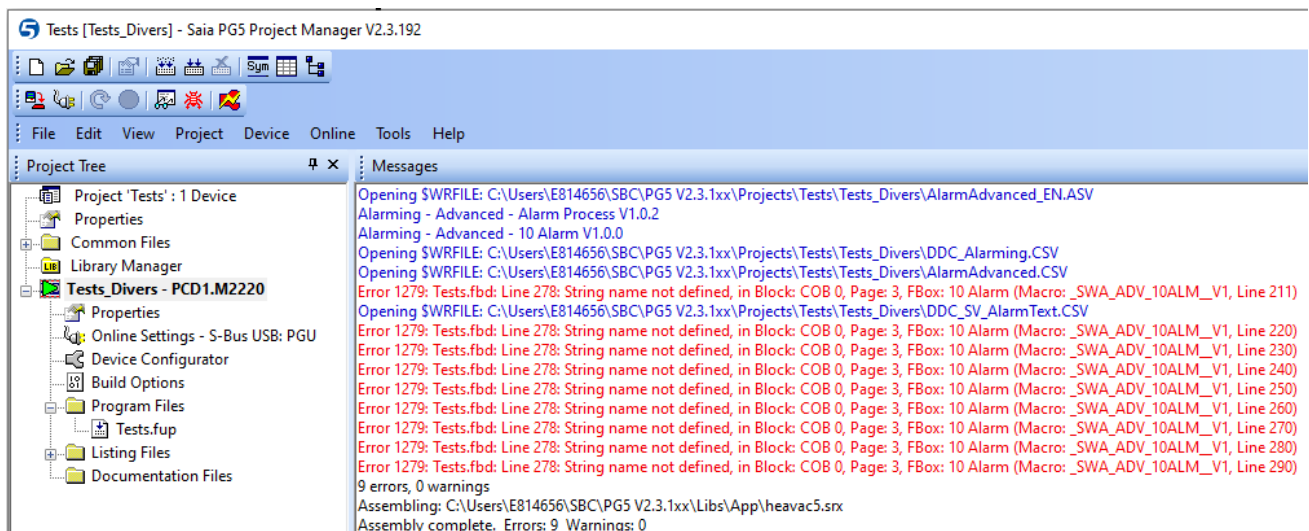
Tests [Tests_Divers] - Saia PG5 Project Manager V2.3.192

Sym

File Edit View Project Device Online Tools Help

Project Tree

Messages

Project 'Tests' : 1 Device
Properties
Common Files
Library Manager
Tests_Divers - PCD1.M2220
Properties
Online Settings - S-Bus USB: PGU
Device Configurator
Build Options
Program Files
Tests.fup
Listing Files
Documentation Files

Opening $WRFILE: C:\Users\E814656\SBC\PG5 V2.3.1xx\Projects\Tests\Tests_Divers\AlarmAdvanced_EN.ASV
Alarming - Advanced - Alarm Process V1.0.2
Alarming - Advanced - 10 Alarm V1.0.0
Opening $WRFILE: C:\Users\E814656\SBC\PG5 V2.3.1xx\Projects\Tests\Tests_Divers\DDC_Alarming.CSV
Opening $WRFILE: C:\Users\E814656\SBC\PG5 V2.3.1xx\Projects\Tests\Tests_Divers\AlarmAdvanced.CSV
Error 1279: Tests.fbd: Line 278: String name not defined, in Block: COB 0, Page: 3, FBox: 10 Alarm (Macro: _SWA_ADV_10ALM__V1, Line 211)
Opening $WRFILE: C:\Users\E814656\SBC\PG5 V2.3.1xx\Projects\Tests\Tests_Divers\DDC_SV_AlarmText.CSV
Error 1279: Tests.fbd: Line 278: String name not defined, in Block: COB 0, Page: 3, FBox: 10 Alarm (Macro: _SWA_ADV_10ALM__V1, Line 220)
Error 1279: Tests.fbd: Line 278: String name not defined, in Block: COB 0, Page: 3, FBox: 10 Alarm (Macro: _SWA_ADV_10ALM__V1, Line 230)
Error 1279: Tests.fbd: Line 278: String name not defined, in Block: COB 0, Page: 3, FBox: 10 Alarm (Macro: _SWA_ADV_10ALM__V1, Line 240)
Error 1279: Tests.fbd: Line 278: String name not defined, in Block: COB 0, Page: 3, FBox: 10 Alarm (Macro: _SWA_ADV_10ALM__V1, Line 250)
Error 1279: Tests.fbd: Line 278: String name not defined, in Block: COB 0, Page: 3, FBox: 10 Alarm (Macro: _SWA_ADV_10ALM__V1, Line 260)
Error 1279: Tests.fbd: Line 278: String name not defined, in Block: COB 0, Page: 3, FBox: 10 Alarm (Macro: _SWA_ADV_10ALM__V1, Line 270)
Error 1279: Tests.fbd: Line 278: String name not defined, in Block: COB 0, Page: 3, FBox: 10 Alarm (Macro: _SWA_ADV_10ALM__V1, Line 280)
Error 1279: Tests.fbd: Line 278: String name not defined, in Block: COB 0, Page: 3, FBox: 10 Alarm (Macro: _SWA_ADV_10ALM__V1, Line 290)
9 errors, 0 warnings
Assembling: C:\Users\E814656\SBC\PG5 V2.3.1xx\Libs\App\heavac5.srx
Assembly complete. Errors: 9 Warnings: 0